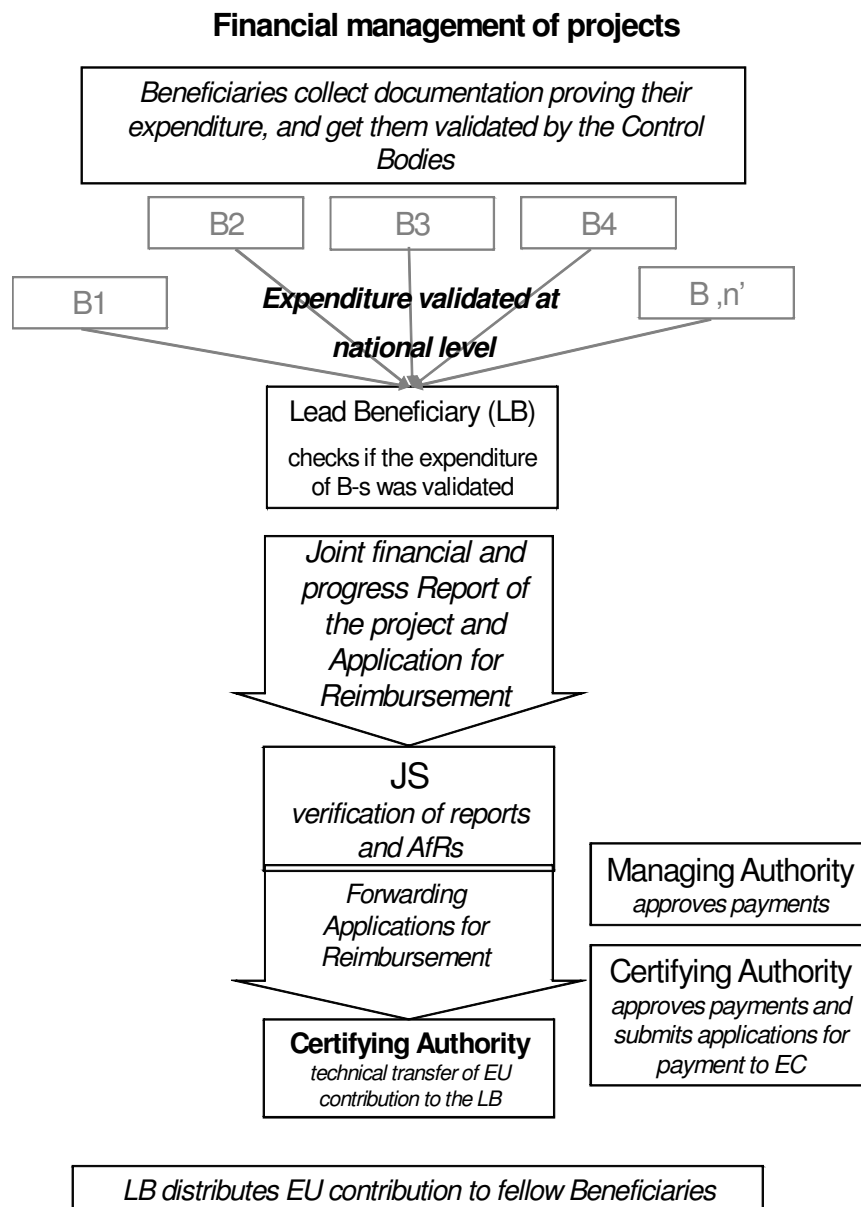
**Financial management of projects**

*Beneficiaries collect documentation proving their expenditure, and get them validated by the Control Bodies*

B2

B3

B4

B1

***Expenditure validated at national level***

B ,n'

Lead Beneficiary (LB)

checks if the expenditure of B-s was validated

*Joint financial and progress Report of the project and Application for Reimbursement*

JS

*verification of reports and AfRs*

*Forwarding Applications for Reimbursement*

Managing Authority

*approves payments*

Certifying Authority

*approves payments and submits applications for payment to EC*

**Certifying Authority**

*technical transfer of EU contribution to the LB*

*LB distributes EU contribution to fellow Beneficiaries*